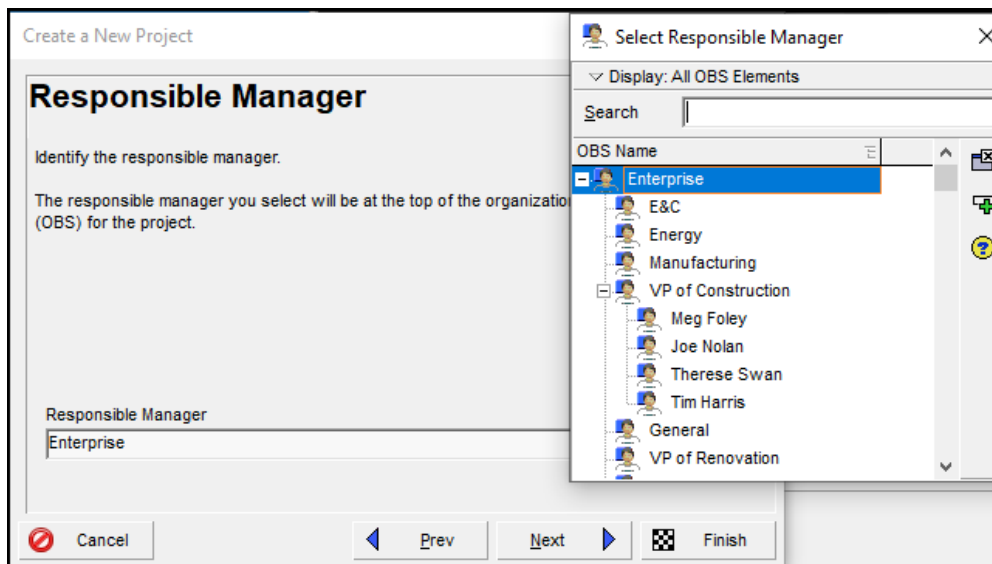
Create a New Project

Responsible Manager

Identify the responsible manager.

The responsible manager you select will be at the top of the organizatio
(OBS) for the project.

Responsible Manager
Enterprise

Cancel
Prev
Next
Finish

Select Responsible Manager
Display: All OBS Elements
Search
OBS Name
Enterprise
E&C
Energy
Manufacturing
VP of Construction
Meg Foley
Joe Nolan
Therese Swan
Tim Harris
General
VP of Renovation